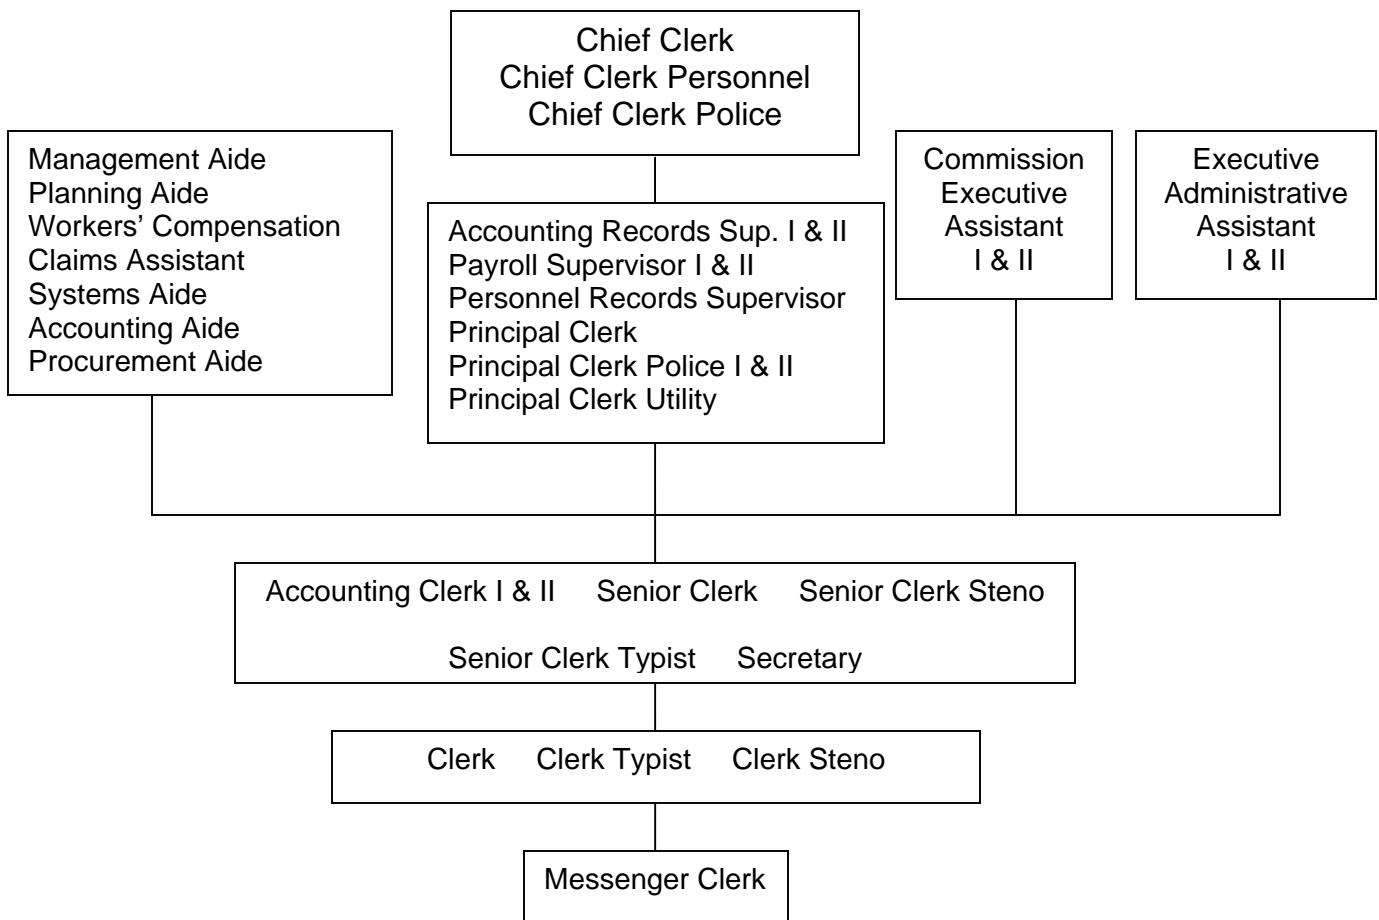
Chief Clerk
Chief Clerk Personnel
Chief Clerk Police

Management Aide
Planning Aide
Workers' Compensation
Claims Assistant
Systems Aide
Accounting Aide
Procurement Aide

Accounting Records Sup. I & II
Payroll Supervisor I & II
Personnel Records Supervisor
Principal Clerk
Principal Clerk Police I & II
Principal Clerk Utility

Commission
Executive
Assistant
I & II

Executive
Administrative
Assistant
I & II

Accounting Clerk I & II Senior Clerk Senior Clerk Steno

Senior Clerk Typist Secretary

Clerk Clerk Typist Clerk Steno

Messenger Clerk